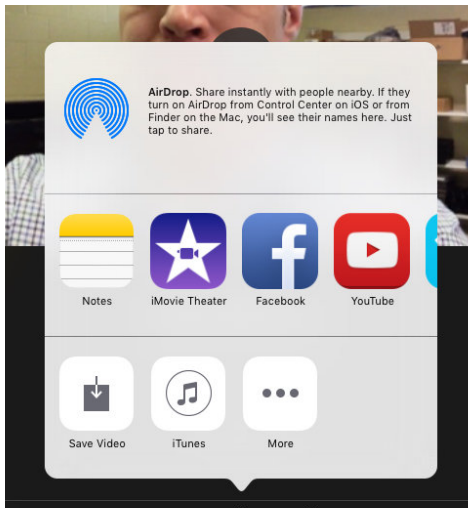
AirDrop. Share instantly with people nearby. If they turn on AirDrop from Control Center on iOS or from Finder on the Mac, you'll see their names here. Just tap to share.

f

Notes iMovie Theater Facebook YouTube

Save Video iTunes More